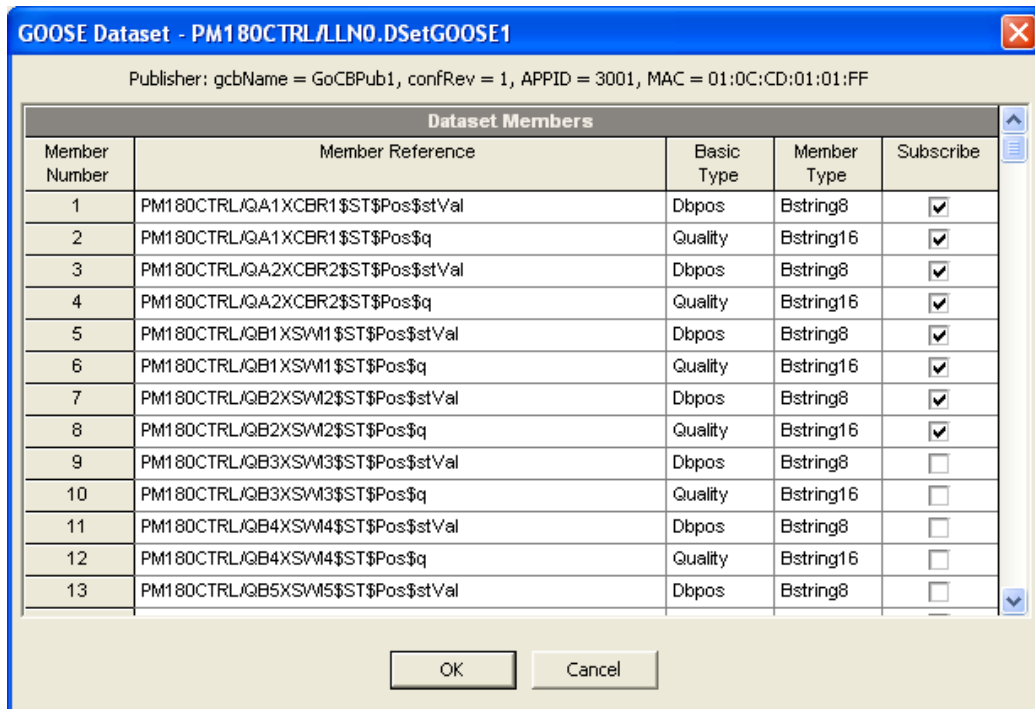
GOOSE Dataset - PM180CTRL/LLN0.DSetGOOSE1

Publisher: gcbName = GoCBPub1, confRev = 1, APPID = 3001, MAC = 01:0C:CD:01:01:FF

Dataset Members

| Member Number | Member Reference | Basic Type | Member Type | Subscribe |
|---|---|---|---|---|
| 1 | PM180CTRL/QA1XCBR1\$ST\$Pos\$stVal | Dbpos | Bstring8 | ☑ |
| 2 | PM180CTRL/QA1XCBR1\$ST\$Pos\$q | Quality | Bstring16 | ☑ |
| 3 | PM180CTRL/QA2XCBR2\$ST\$Pos\$stVal | Dbpos | Bstring8 | ☑ |
| 4 | PM180CTRL/QA2XCBR2\$ST\$Pos\$q | Quality | Bstring16 | ☑ |
| 5 | PM180CTRL/QB1XSWI1\$ST\$Pos\$stVal | Dbpos | Bstring8 | ☑ |
| 6 | PM180CTRL/QB1XSWI1\$ST\$Pos\$q | Quality | Bstring16 | ☑ |
| 7 | PM180CTRL/QB2XSWI2\$ST\$Pos\$stVal | Dbpos | Bstring8 | ☑ |
| 8 | PM180CTRL/QB2XSWI2\$ST\$Pos\$q | Quality | Bstring16 | ☑ |
| 9 | PM180CTRL/QB3XSWI3\$ST\$Pos\$stVal | Dbpos | Bstring8 | ☐ |
| 10 | PM180CTRL/QB3XSWI3\$ST\$Pos\$q | Quality | Bstring16 | ☐ |
| 11 | PM180CTRL/QB4XSWI4\$ST\$Pos\$stVal | Dbpos | Bstring8 | ☐ |
| 12 | PM180CTRL/QB4XSWI4\$ST\$Pos\$q | Quality | Bstring16 | ☐ |
| 13 | PM180CTRL/QB5XSWI5\$ST\$Pos\$stVal | Dbpos | Bstring8 | ☐ |

OK Cancel